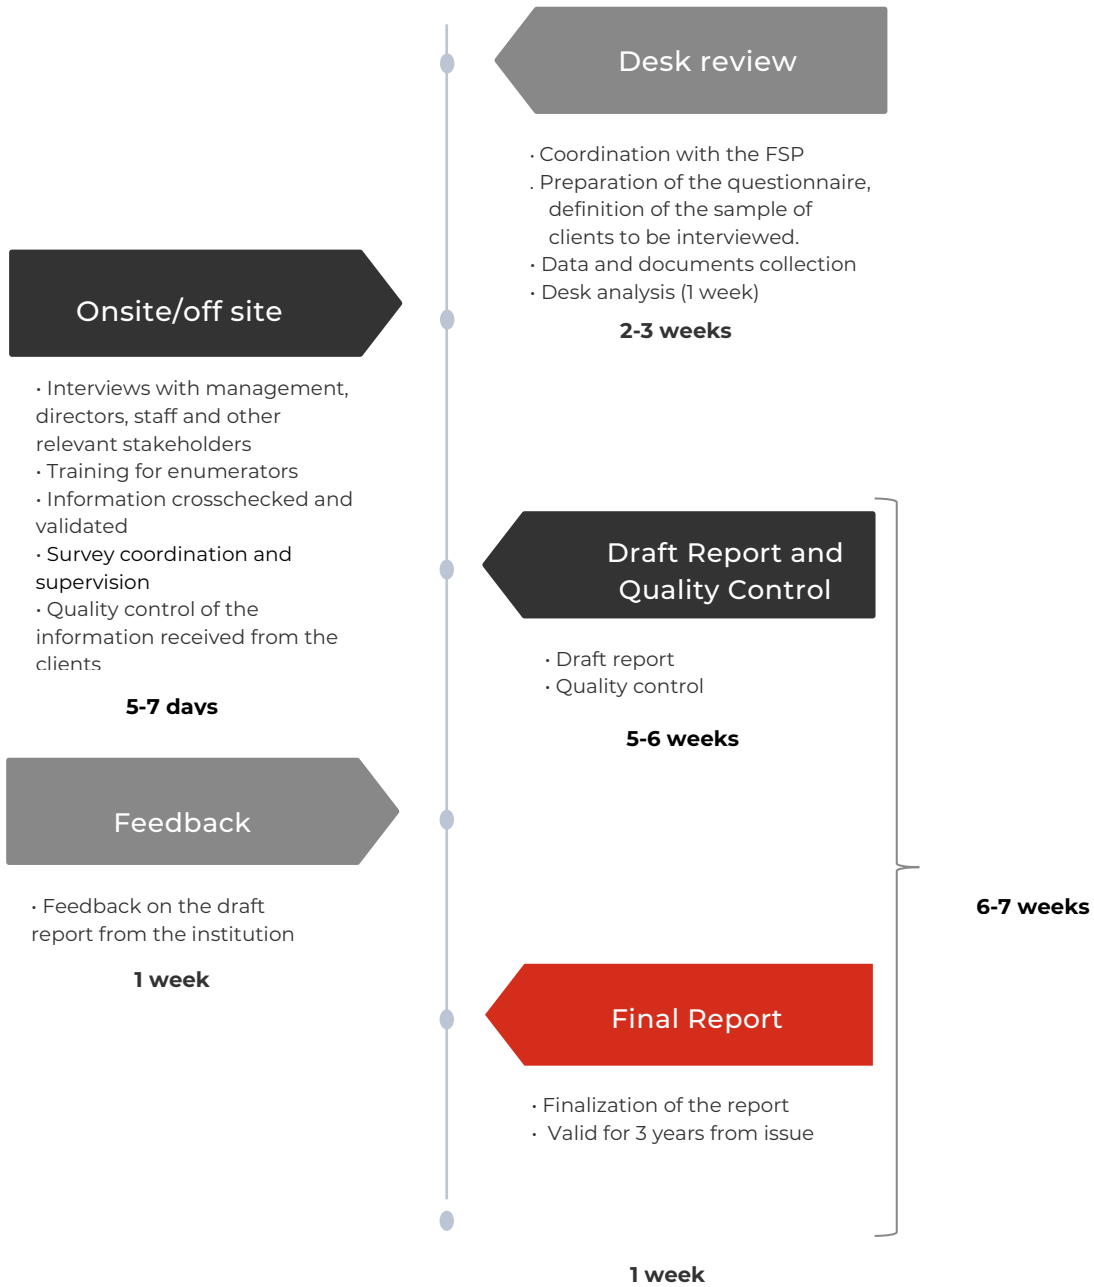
Desk review

· Coordination with the FSP
. Preparation of the questionnaire, definition of the sample of clients to be interviewed.
· Data and documents collection
· Desk analysis (1 week)

2-3 weeks

Onsite/off site

· Interviews with management, directors, staff and other relevant stakeholders
· Training for enumerators
· Information crosschecked and validated
· Survey coordination and supervision
· Quality control of the information received from the clients

5-7 days

Draft Report and Quality Control

· Draft report
· Quality control

5-6 weeks

Feedback

· Feedback on the draft report from the institution

1 week

6-7 weeks

Final Report

· Finalization of the report
· Valid for 3 years from issue

1 week